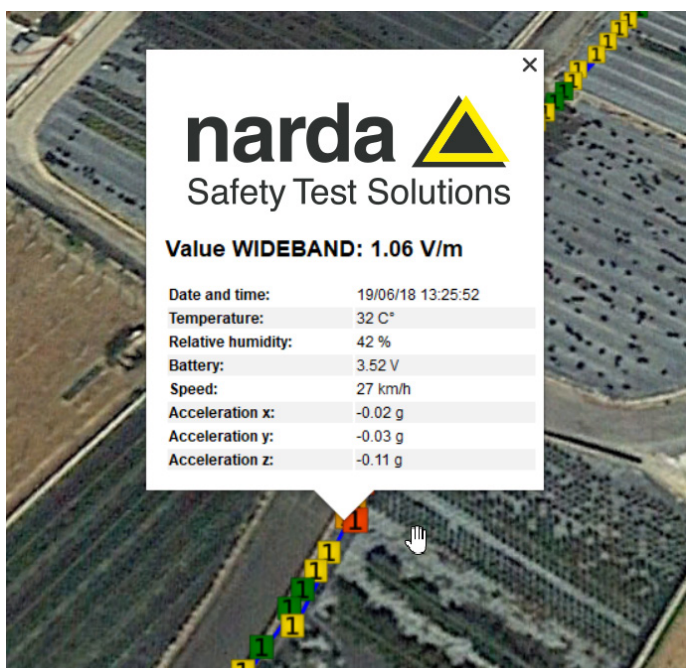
×

narda

Safety Test Solutions

Value WIDEBAND: 1.06 V/m

| | |
|---|---|
| Date and time: | 19/06/18 13:25:52 |
| Temperature: | 32 C° |
| Relative humidity: | 42 % |
| Battery: | 3.52 V |
| Speed: | 27 km/h |
| Acceleration x: | -0.02 g |
| Acceleration y: | -0.03 g |
| Acceleration z: | -0.11 g |

1 1 1 1 1 1 1 1 1 1 1 1 1 1 1 1 1 1